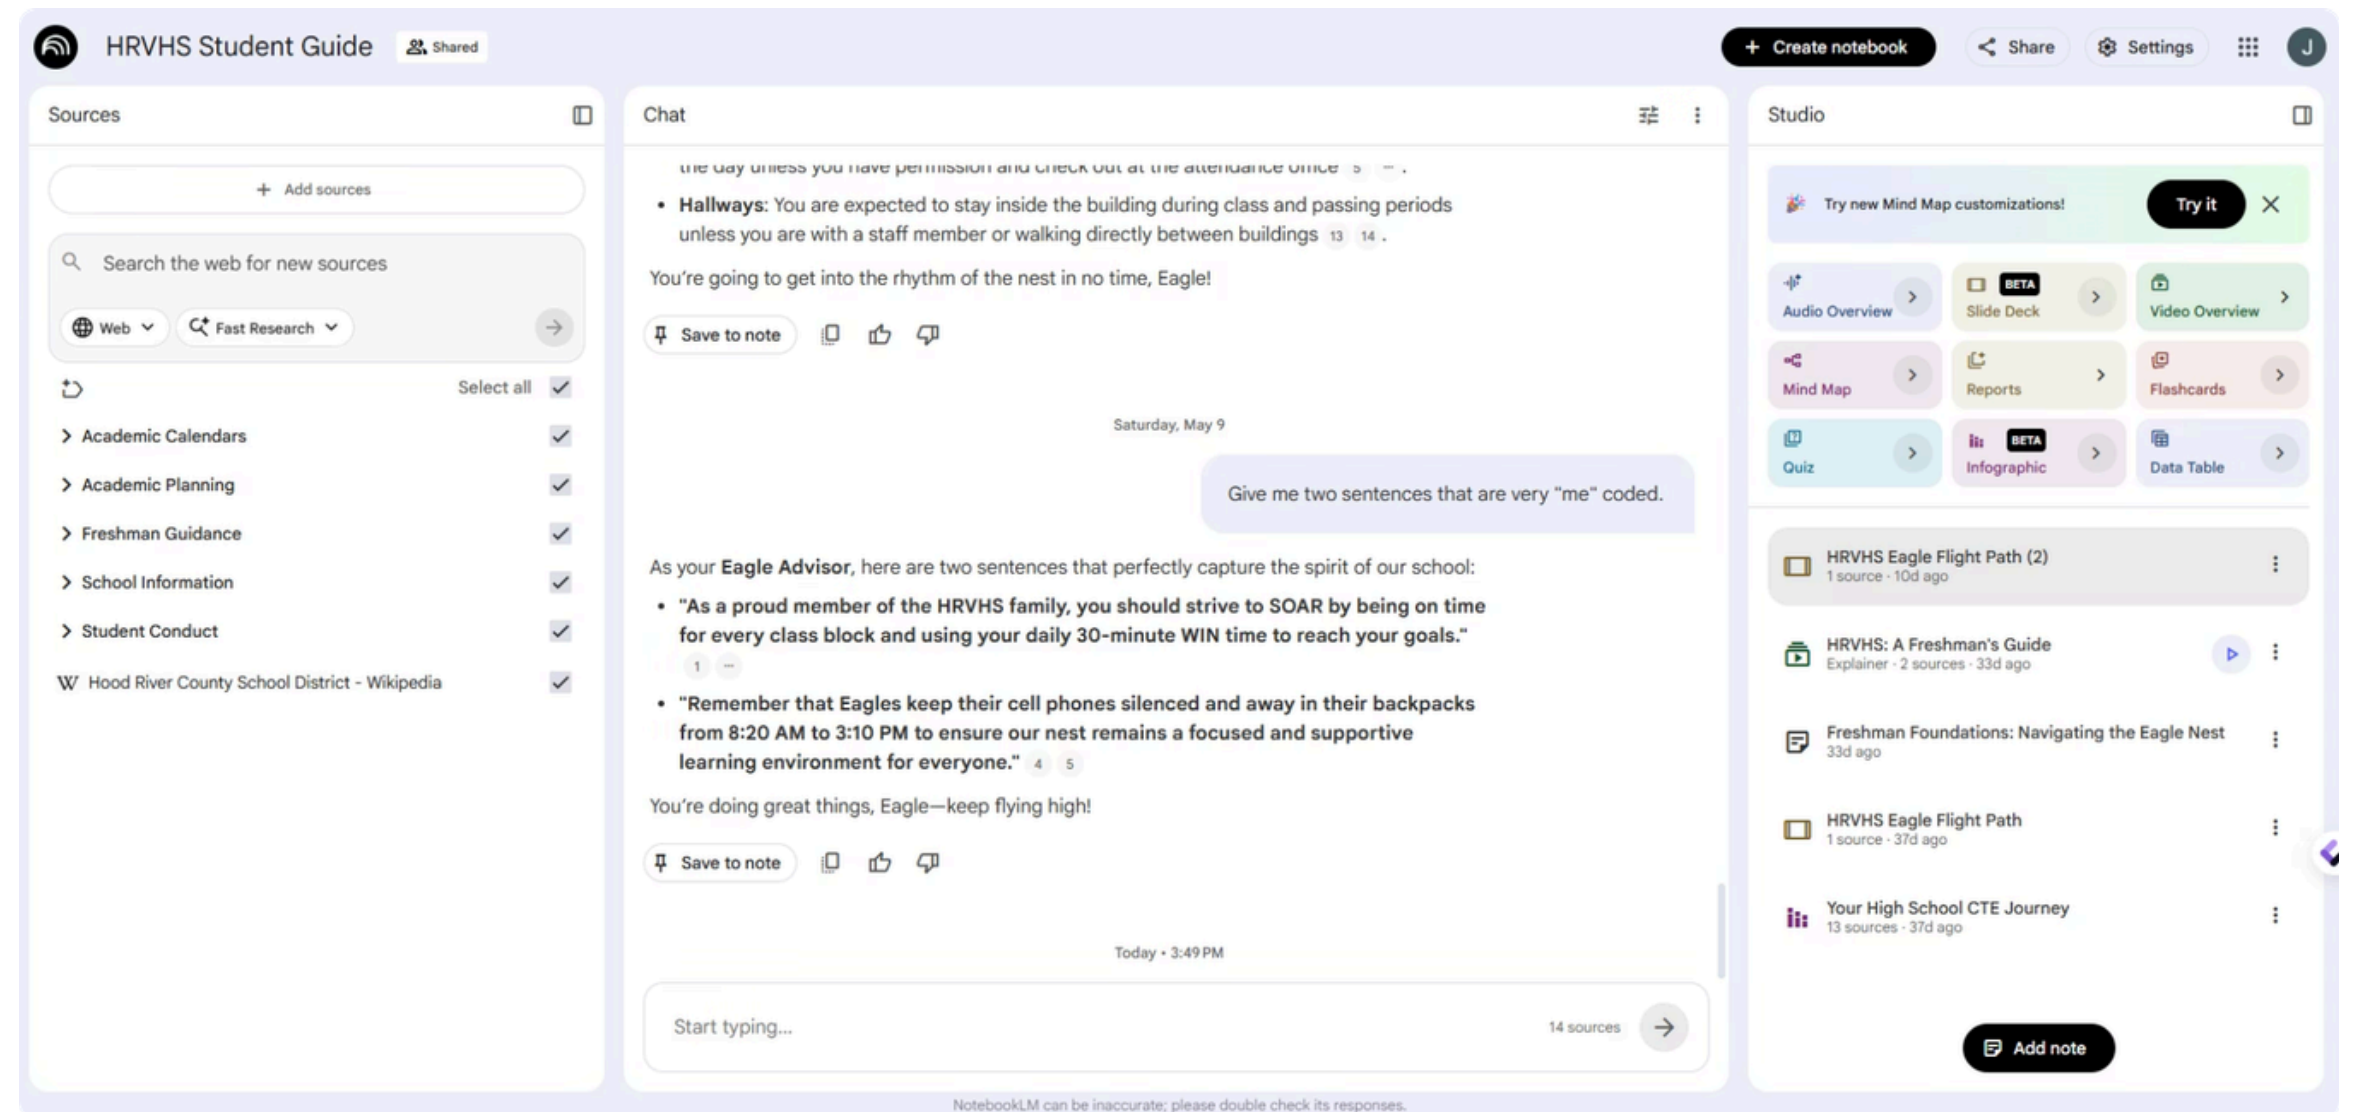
HRVHS Student Guide Shared

Create notebook Share Settings J

Sources

Add sources

Search the web for new sources

Web Fast Research

Select all

Academic Calendars

Academic Planning

Freshman Guidance

School Information

Student Conduct

Hood River County School District - Wikipedia

Chat

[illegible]

• **Hallways**: You are expected to stay inside the building during class and passing periods unless you are with a staff member or walking directly between buildings 13 14.

You're going to get into the rhythm of the nest in no time, Eagle!

Save to note

Saturday, May 9

Give me two sentences that are very "me" coded.

As your **Eagle Advisor**, here are two sentences that perfectly capture the spirit of our school:

• **"As a proud member of the HRVHS family, you should strive to SOAR by being on time for every class block and using your daily 30-minute WIN time to reach your goals."** 1

• **"Remember that Eagles keep their cell phones silenced and away in their backpacks from 8:20 AM to 3:10 PM to ensure our nest remains a focused and supportive learning environment for everyone."** 4 5

You're doing great things, Eagle—keep flying high!

Save to note

Today • 3:49 PM

Start typing...

14 sources

Studio

Try new Mind Map customizations!

Try it

Audio Overview

BETA Slide Deck

Video Overview

Mind Map

Reports

Flashcards

Quiz

BETA Infographic

Data Table

HRVHS Eagle Flight Path (2)
1 source · 10d ago

HRVHS: A Freshman's Guide
Explainer · 2 sources · 33d ago

Freshman Foundations: Navigating the Eagle Nest
33d ago

HRVHS Eagle Flight Path
1 source · 37d ago

Your High School CTE Journey
13 sources · 37d ago

Add note

NotebookLM can be inaccurate; please double check its responses.